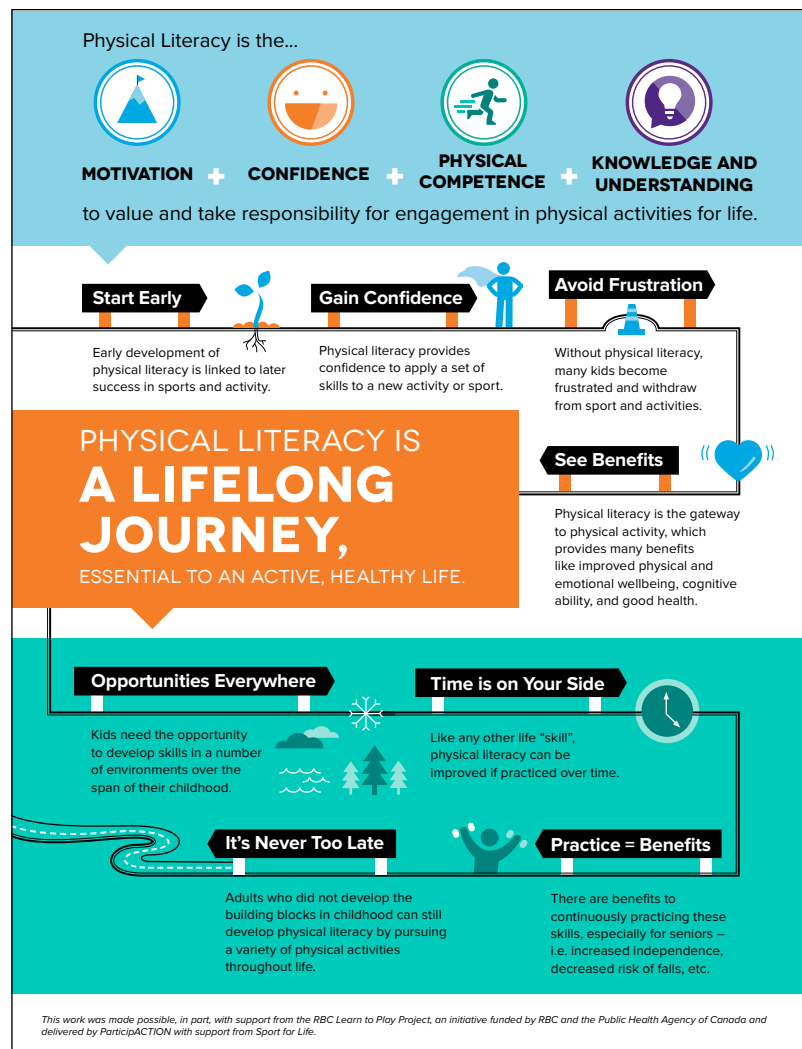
Physical Literacy is the...

MOTIVATION + CONFIDENCE + PHYSICAL COMPETENCE + KNOWLEDGE AND UNDERSTANDING

to value and take responsibility for engagement in physical activities for life.

Start Early

Early development of physical literacy is linked to later success in sports and activity.

Gain Confidence

Physical literacy provides confidence to apply a set of skills to a new activity or sport.

Avoid Frustration

Without physical literacy, many kids become frustrated and withdraw from sport and activities.

PHYSICAL LITERACY IS A LIFELONG JOURNEY, ESSENTIAL TO AN ACTIVE, HEALTHY LIFE.

See Benefits

Physical literacy is the gateway to physical activity, which provides many benefits like improved physical and emotional wellbeing, cognitive ability, and good health.

Opportunities Everywhere

Kids need the opportunity to develop skills in a number of environments over the span of their childhood.

Time is on Your Side

Like any other life "skill", physical literacy can be improved if practiced over time.

It's Never Too Late

Adults who did not develop the building blocks in childhood can still develop physical literacy by pursuing a variety of physical activities throughout life.

Practice = Benefits

There are benefits to continuously practicing these skills, especially for seniors – i.e. increased independence, decreased risk of falls, etc.

This work was made possible, in part, with support from the RBC Learn to Play Project, an initiative funded by RBC and the Public Health Agency of Canada and delivered by ParticipACTION with support from Sport for Life.